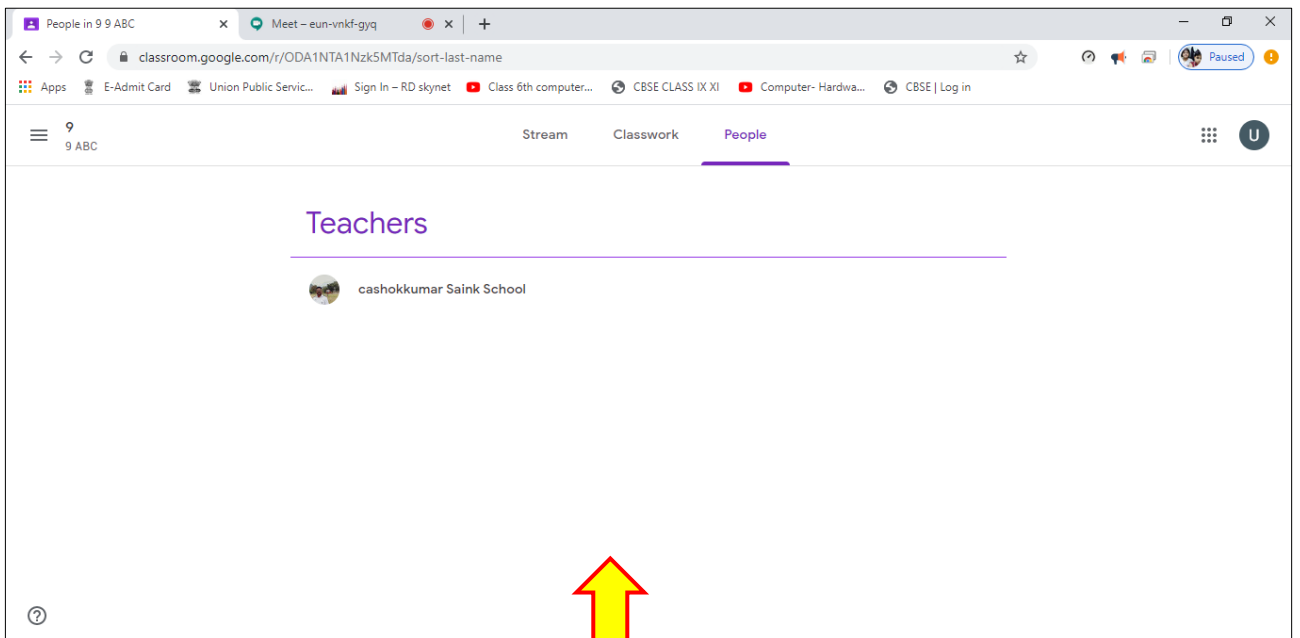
People in 9 9 ABC
Meet – eun-vnkf-gyq
classroom.google.com/r/ODA1NTA1Nzk5MTda/sort-last-name
Paused
Apps E-Admit Card Union Public Servic... Sign In – RD skynet Class 6th computer... CBSE CLASS IX XI Computer- Hardwa... CBSE | Log in

9
9 ABC
Stream Classwork People
U

Teachers

cashokkumar Saink School

?